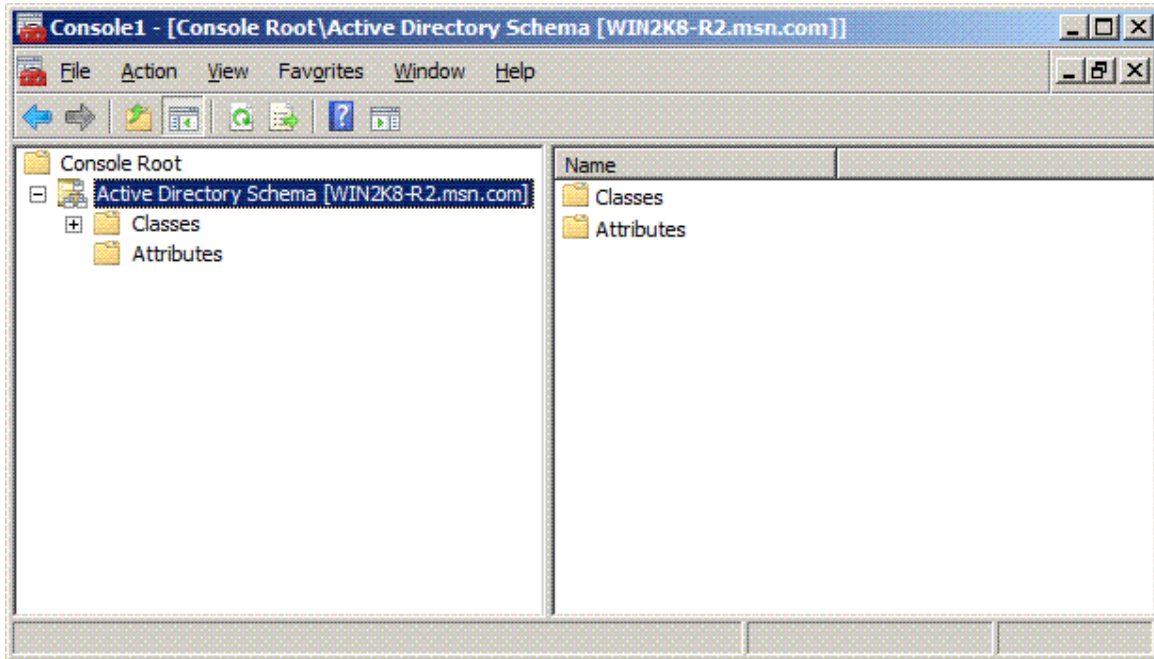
Console1 - [Console Root\Active Directory Schema [WIN2K8-R2.msn.com]]

File Action View Favorites Window Help

Console Root
Active Directory Schema [WIN2K8-R2.msn.com]
Classes
Attributes

Name
Classes
Attributes